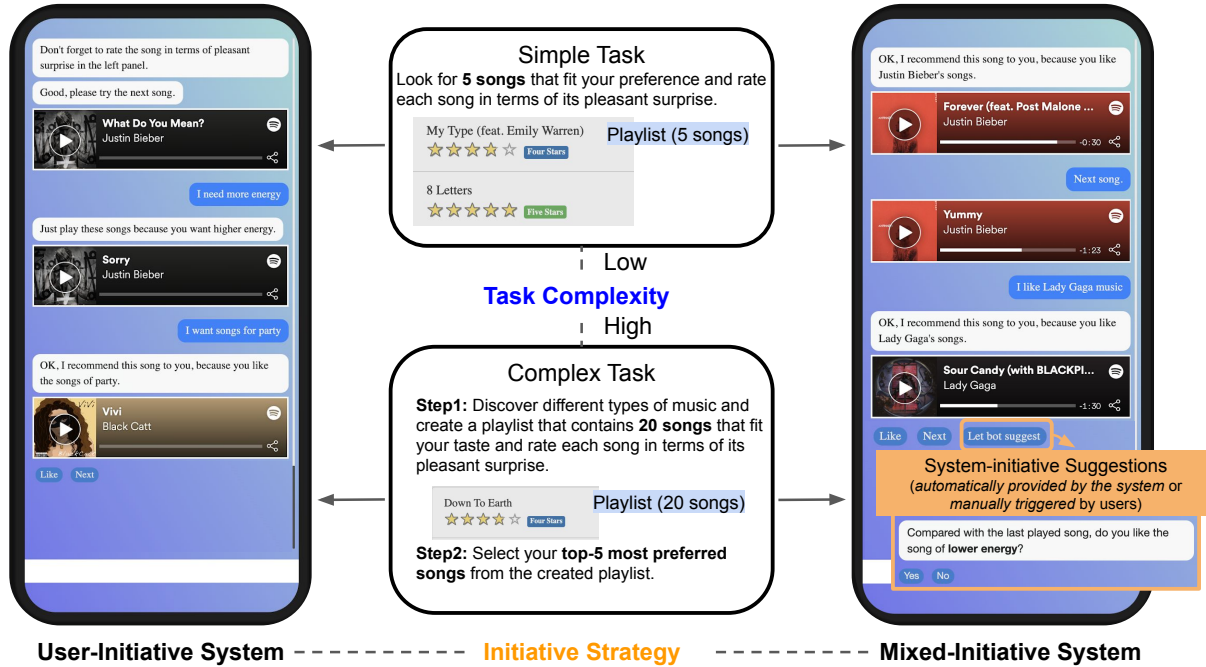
Don't forget to rate the song in terms of pleasant surprise in the left panel.

Good, please try the next song.

What Do You Mean?
Justin Bieber

I need more energy

Just play these songs because you want higher energy.

Sorry
Justin Bieber

I want songs for party

OK, I recommend this song to you, because you like the songs of party.

Vivi
Black Catt

Like Next

Simple Task
Look for **5 songs** that fit your preference and rate each song in terms of its pleasant surprise.

My Type (feat. Emily Warren)
Four Stars
8 Letters
Five Stars

Playlist (5 songs)

Low
Task Complexity
High

Complex Task
**Step1:** Discover different types of music and create a playlist that contains **20 songs** that fit your taste and rate each song in terms of its pleasant surprise.

Down To Earth
Four Stars

Playlist (20 songs)

**Step2:** Select your **top-5 most preferred songs** from the created playlist.

OK, I recommend this song to you, because you like Justin Bieber's songs.

Forever (feat. Post Malone ...
Justin Bieber
-0:30

Next song.

Yummy
Justin Bieber
-1:23

I like Lady Gaga music

OK, I recommend this song to you, because you like Lady Gaga's songs.

Sour Candy (with BLACKPI...
Lady Gaga
-1:30

Like Next Let bot suggest

System-initiative Suggestions
(*automatically provided by the system* or *manually triggered* by users)

Compared with the last played song, do you like the song of **lower energy**?

Yes No

User-Initiative System Initiative Strategy Mixed-Initiative System